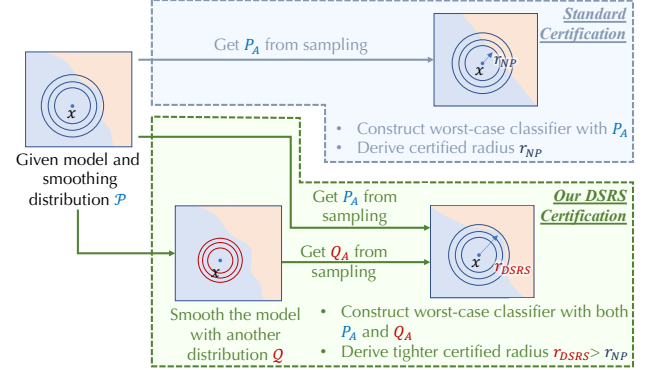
Standard Certification

Get $P_A$ from sampling

$x$

$r_{NP}$

$x$

Given model and smoothing distribution $\mathcal{P}$

• Construct worst-case classifier with $P_A$
• Derive certified radius $r_{NP}$

Our DSRS Certification

Get $P_A$ from sampling

Get $Q_A$ from sampling

$x$

$x$

$r_{DSRS}$

Smooth the model with another distribution $Q$

• Construct worst-case classifier with both $P_A$ and $Q_A$
• Derive tighter certified radius $r_{DSRS}$> $r_{NP}$